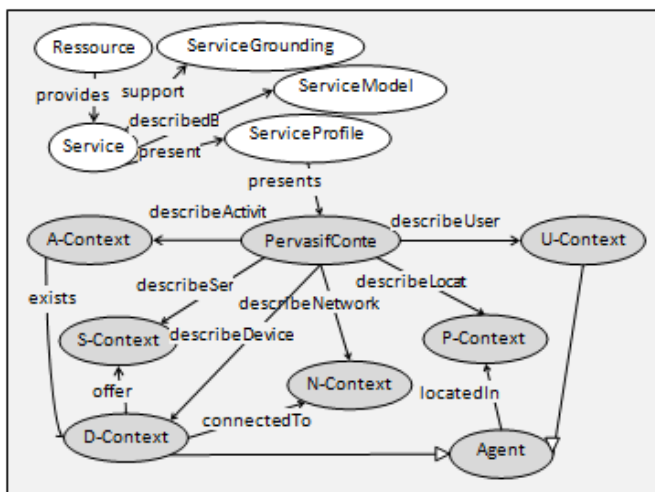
Ressource
ServiceGrounding
provides
support
ServiceModel
describedB
Service
present
ServiceProfile
presents
describeActivit
describeUser
A-Context
PervasifConte
U-Context
exists
describeSer
describeLocat
describeNetwork
S-Context
describeDevice
P-Context
offer
N-Context
locatedIn
D-Context
connectedTo
Agent